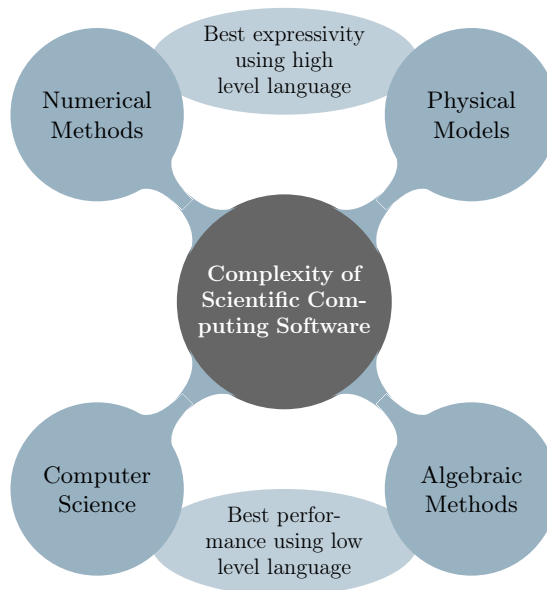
Best expressivity using high level language

Numerical Methods

Physical Models

Complexity of Scientific Computing Software

Computer Science

Algebraic Methods

Best performance using low level language